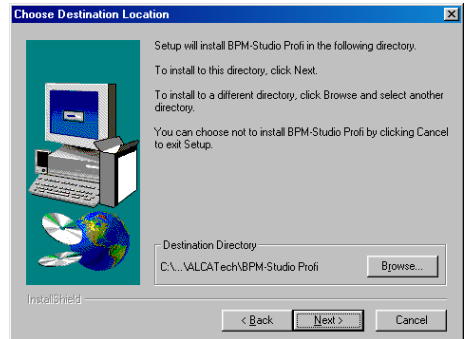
Choose Destination Location

Setup will install BPM-Studio Profi in the following directory.

To install to this directory, click Next.

To install to a different directory, click Browse and select another directory.

You can choose not to install BPM-Studio Profi by clicking Cancel to exit Setup.

Destination Directory

C:\...\ALCATech\BPM-Studio Profi

Browse...

InstallShield

< Back

Next >

Cancel